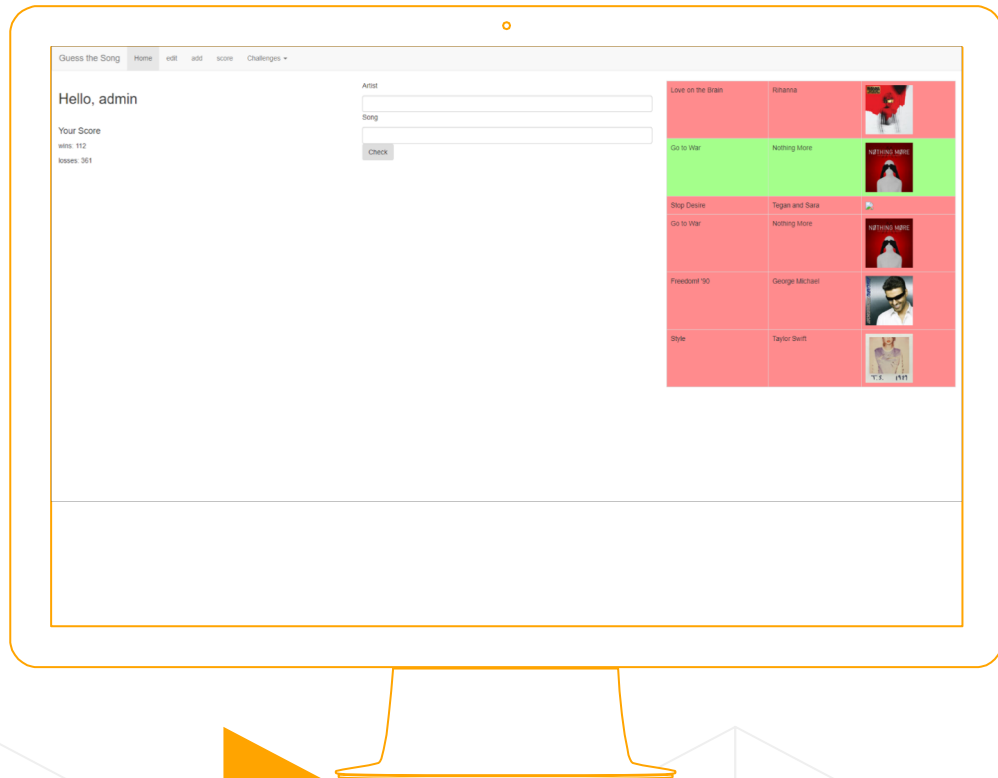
Guess the Song Home edit add score Challenges

Hello, admin

Your Score
wins: 112
losses: 361

Artist

Song

Check

| Love on the Brain | Rihanna | |
|---|---|---|
| Go to War | Nothing More | NOTHING MORE |
| Stop Desire | Tegan and Sara | |
| Go to War | Nothing More | NOTHING MORE |
| Freedom! '90 | George Michael | |
| Style | Taylor Swift | T.S. 1989 |